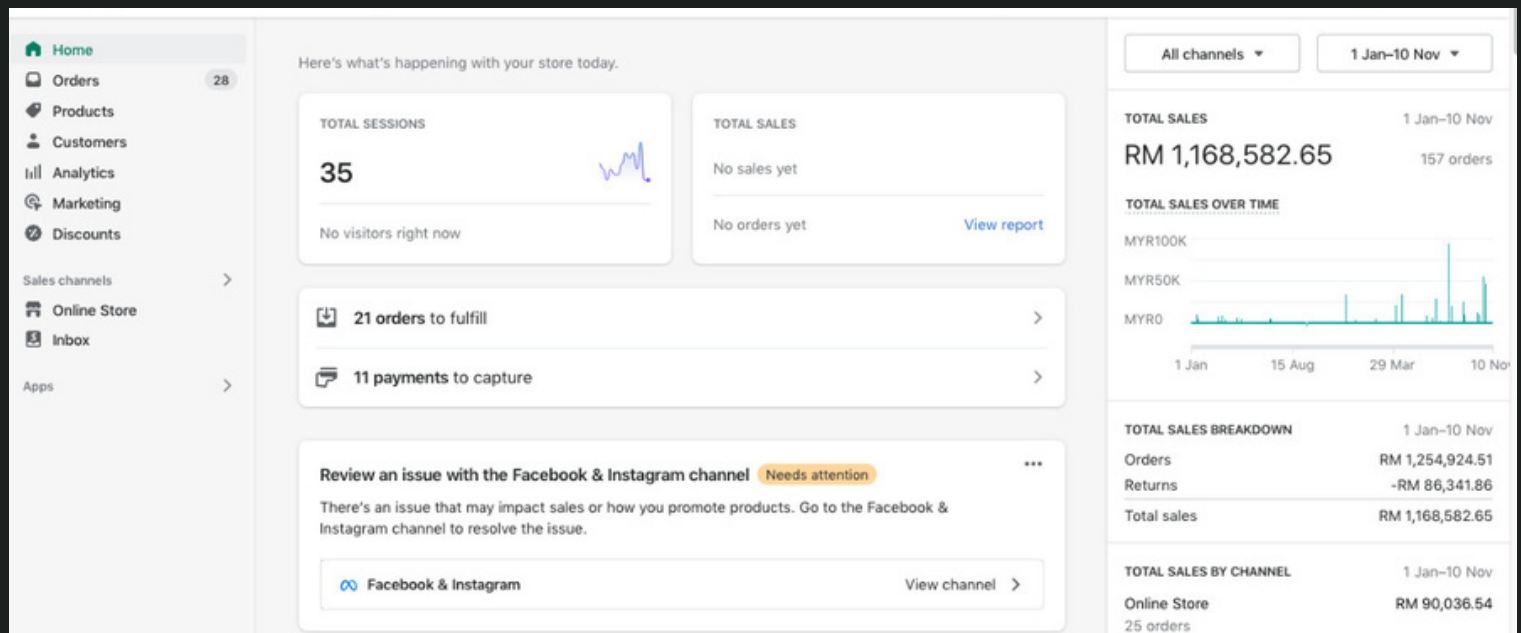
Home
Orders 28
Products
Customers
Analytics
Marketing
Discounts

Sales channels
Online Store
Inbox

Apps

Here's what's happening with your store today.

TOTAL SESSIONS
35
No visitors right now

TOTAL SALES
No sales yet
No orders yet
View report

21 orders to fulfill

11 payments to capture

Review an issue with the Facebook & Instagram channel Needs attention
There's an issue that may impact sales or how you promote products. Go to the Facebook & Instagram channel to resolve the issue.

Facebook & Instagram
View channel

All channels
1 Jan–10 Nov

TOTAL SALES 1 Jan–10 Nov
RM 1,168,582.65 157 orders

TOTAL SALES OVER TIME
MYR100K
MYR50K
MYR0
1 Jan 15 Aug 29 Mar 10 Nov

TOTAL SALES BREAKDOWN 1 Jan–10 Nov
| | |
|---|---|
| Orders | RM 1,254,924.51 |
| Returns | -RM 86,341.86 |
| Total sales | RM 1,168,582.65 |

TOTAL SALES BY CHANNEL 1 Jan–10 Nov
Online Store RM 90,036.54
25 orders